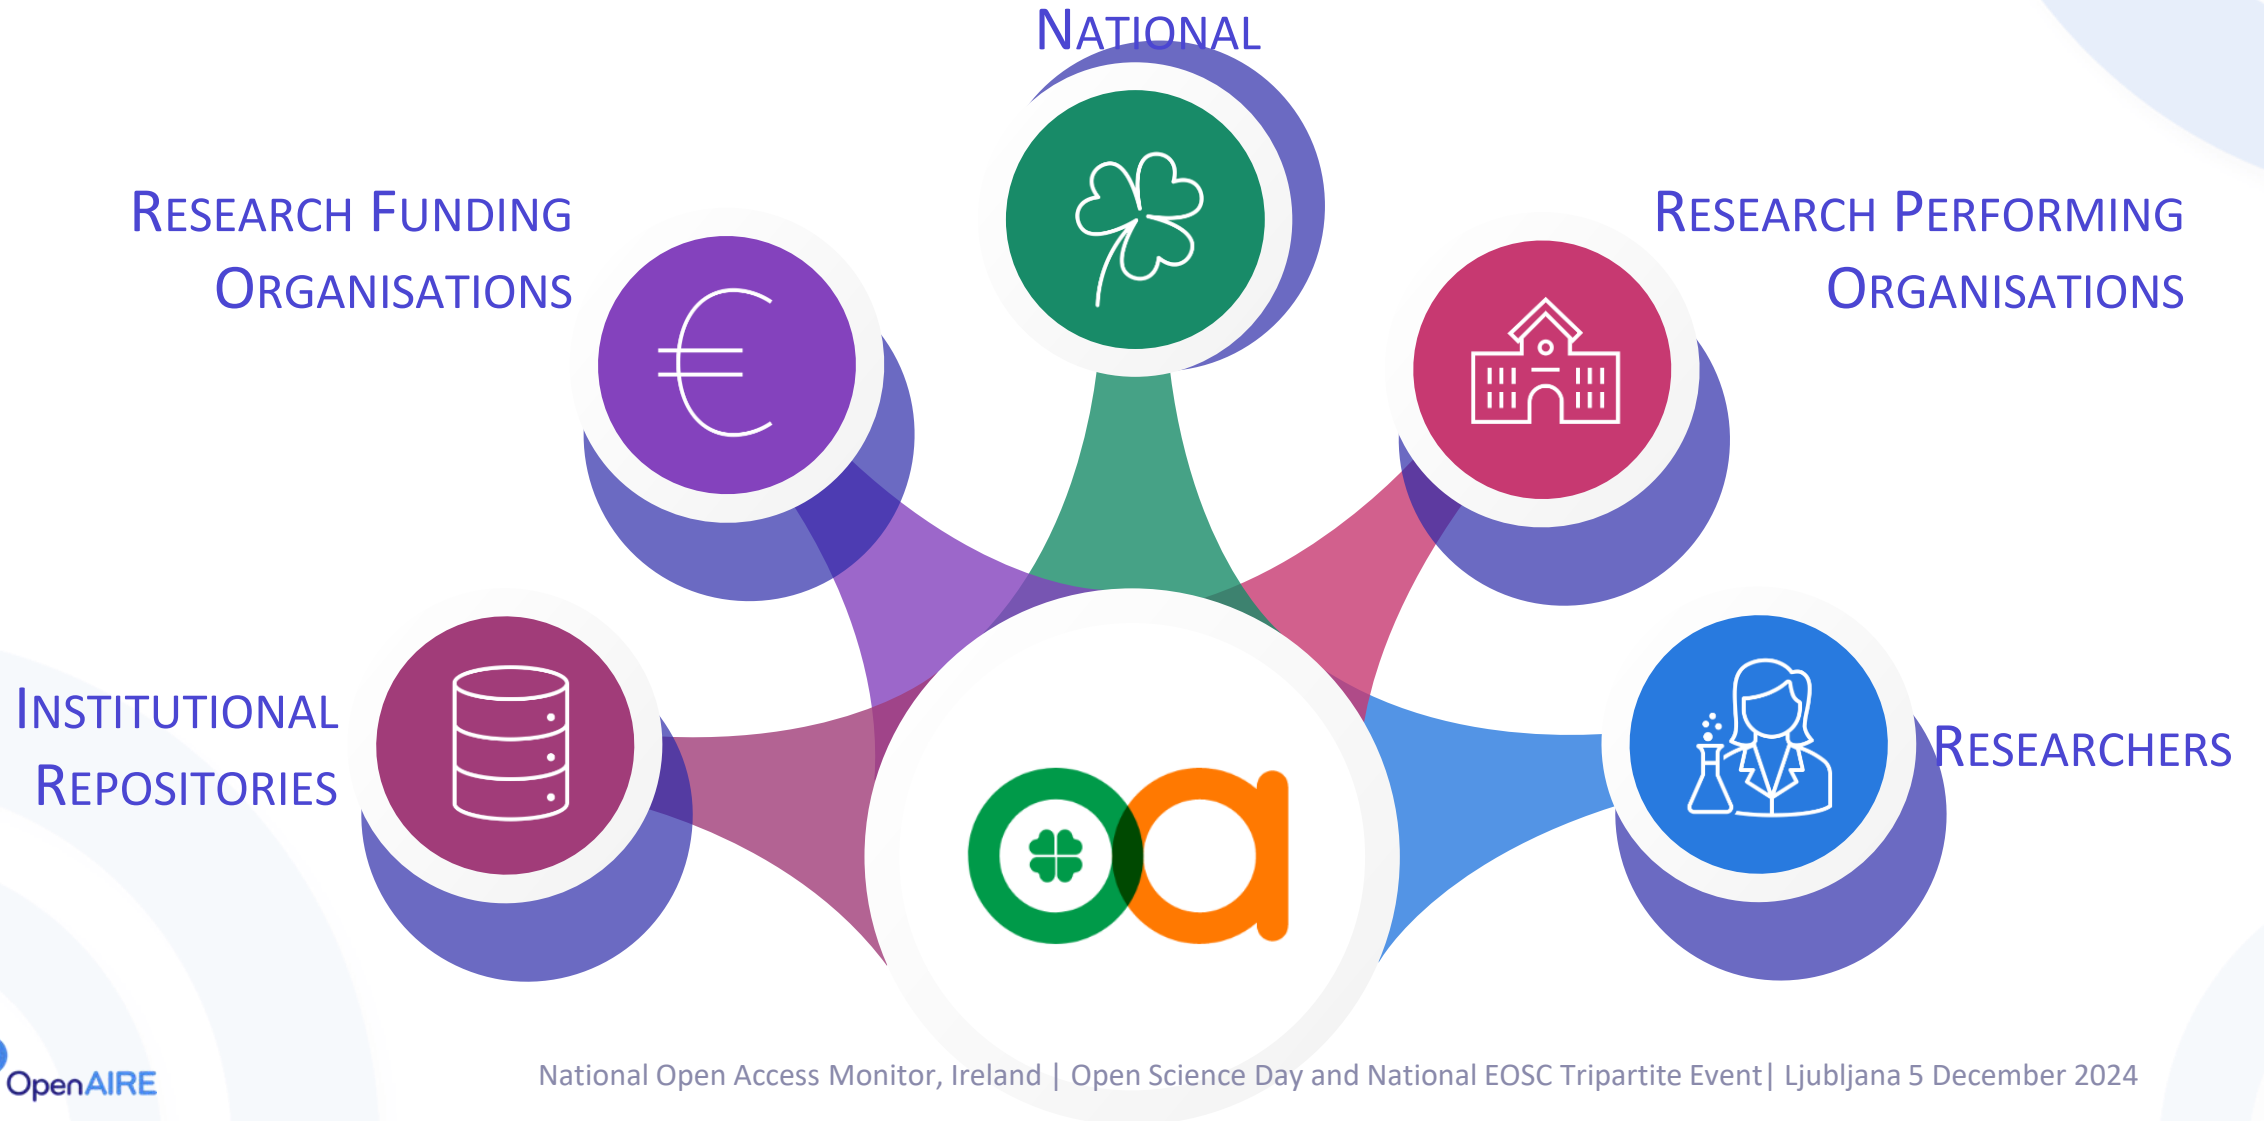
NATIONAL

RESEARCH FUNDING ORGANISATIONS

RESEARCH PERFORMING ORGANISATIONS

INSTITUTIONAL REPOSITORIES

RESEARCHERS

OpenAIRE

National Open Access Monitor, Ireland | Open Science Day and National EOSC Tripartite Event| Ljubljana 5 December 2024